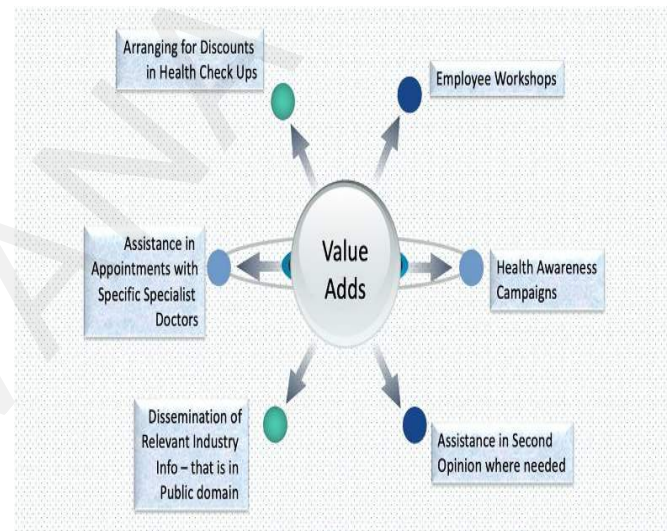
Value Adds

Arranging for Discounts in Health Check Ups

Employee Workshops

Assistance in Appointments with Specific Specialist Doctors

Health Awareness Campaigns

Dissemination of Relevant Industry Info – that is in Public domain

Assistance in Second Opinion where needed